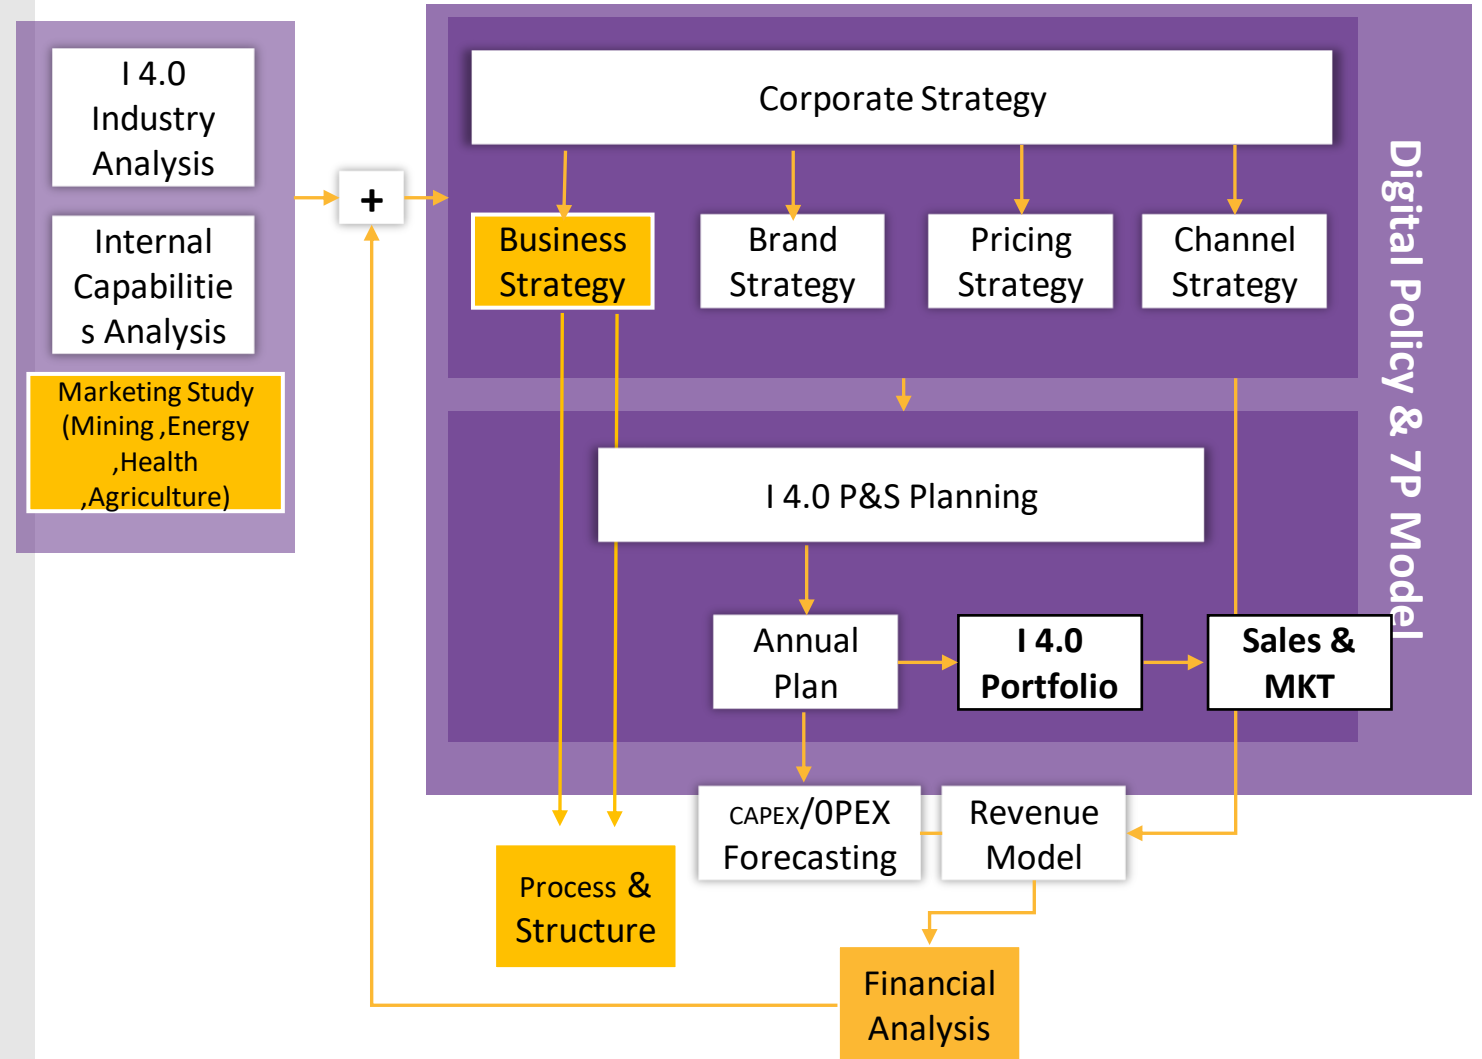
I 4.0 Industry Analysis

Internal Capabilitie s Analysis

Marketing Study (Mining ,Energy ,Health ,Agriculture)

+

Corporate Strategy

Business Strategy

Brand Strategy

Pricing Strategy

Channel Strategy

Digital Policy & 7P Model

I 4.0 P&S Planning

Annual Plan

I 4.0 Portfolio

Sales & MKT

CAPEX/OPEX Forecasting

Revenue Model

Process & Structure

Financial Analysis